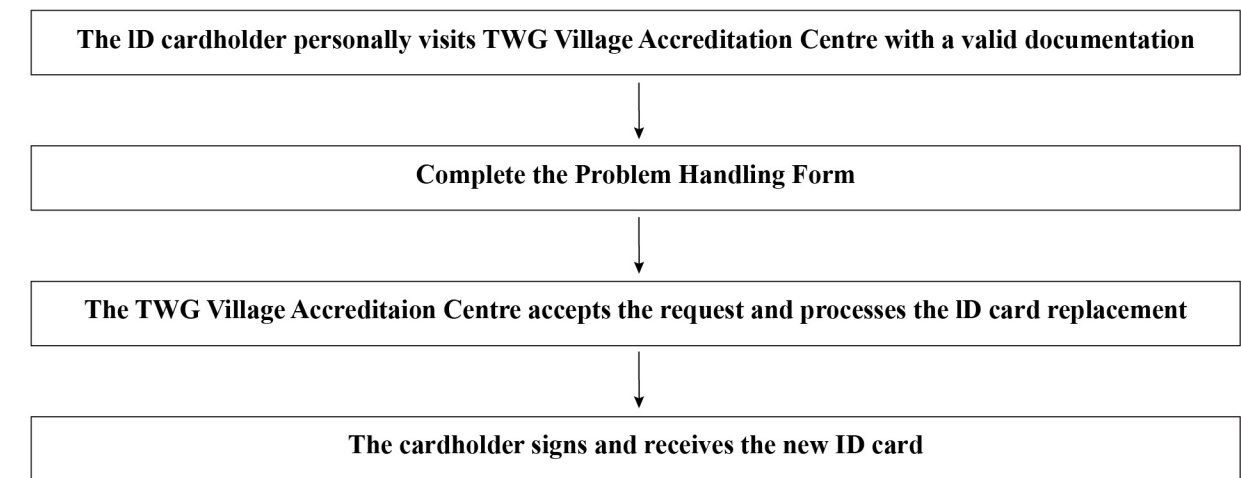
The ID cardholder personally visits TWG Village Accreditation Centre with a valid documentation

Complete the Problem Handling Form

The TWG Village Accreditaion Centre accepts the request and processes the ID card replacement

The cardholder signs and receives the new ID card